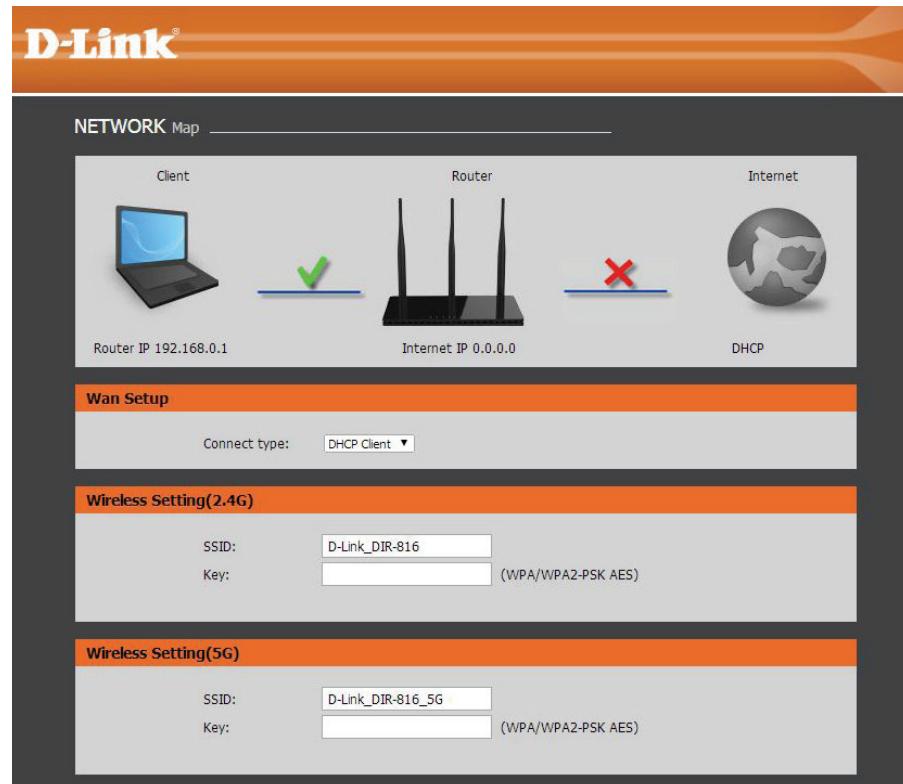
D-Link®

NETWORK Map

Client

Router

Internet

Router IP 192.168.0.1

Internet IP 0.0.0.0

DHCP

Wan Setup

Connect type: DHCP Client ▼

Wireless Setting(2.4G)

SSID: D-Link_DIR-816

Key: (WPA/WPA2-PSK AES)

Wireless Setting(5G)

SSID: D-Link_DIR-816_5G

Key: (WPA/WPA2-PSK AES)